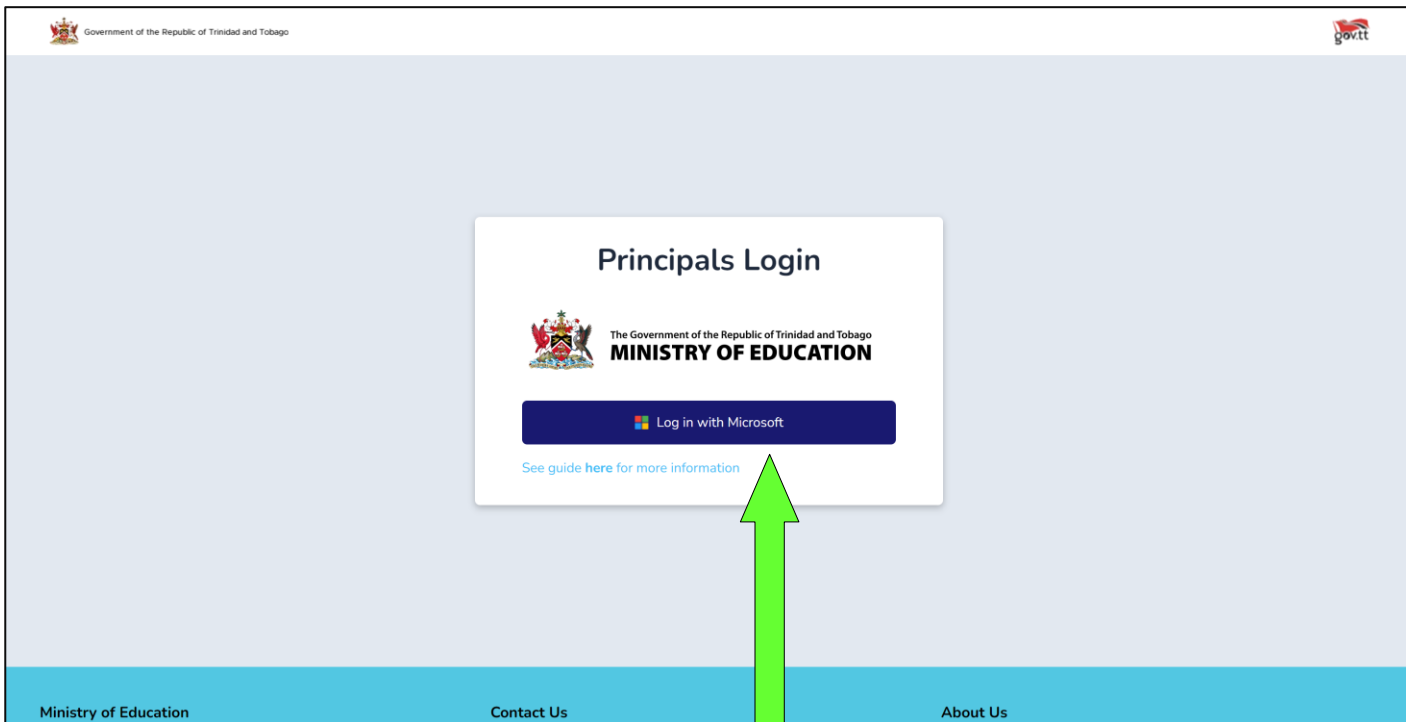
Government of the Republic of Trinidad and Tobago

gov.tt

Principals Login

The Government of the Republic of Trinidad and Tobago
MINISTRY OF EDUCATION

Log in with Microsoft

See guide **here** for more information

Ministry of Education

Contact Us

About Us